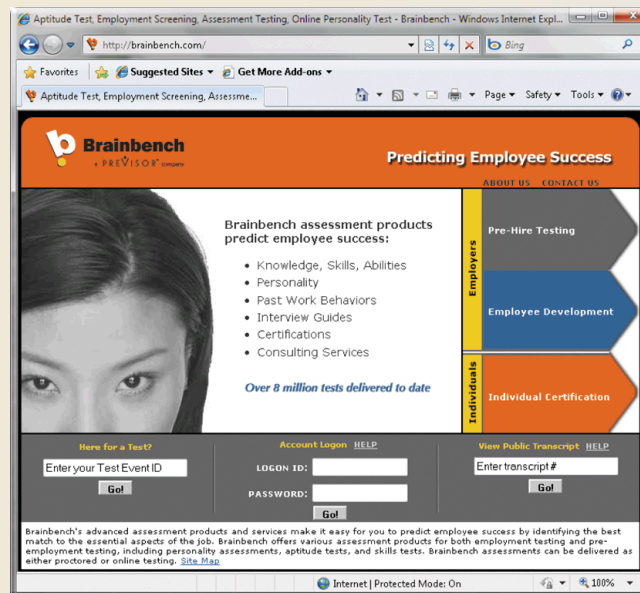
Aptitude Test, Employment Screening, Assessment Testing, Online Personality Test - Brainbench - Windows Internet Expl...

http://brainbench.com/

Bing

Favorites

Suggested Sites ▾

Get More Add-ons ▾

Aptitude Test, Employment Screening, Assessme...

Page ▾ Safety ▾ Tools ▾

Brainbench

a PREVISOR company

Predicting Employee Success

ABOUT US CONTACT US

Brainbench assessment products predict employee success:

- Knowledge, Skills, Abilities
- Personality
- Past Work Behaviors
- Interview Guides
- Certifications
- Consulting Services

Over 8 million tests delivered to date

Employers

Pre-Hire Testing

Employee Development

Individuals

Individual Certification

Here for a Test?

Enter your Test Event ID

Go!

Account Logon HELP

LOGON ID:

PASSWORD:

Go!

View Public Transcript HELP

Enter transcript #

Go!

Brainbench's advanced assessment products and services make it easy for you to predict employee success by identifying the best match to the essential aspects of the job. Brainbench offers various assessment products for both employment testing and pre-employment testing, including personality assessments, aptitude tests, and skills tests. Brainbench assessments can be delivered as either proctored or online testing. Site Map

Internet | Protected Mode: On

100%